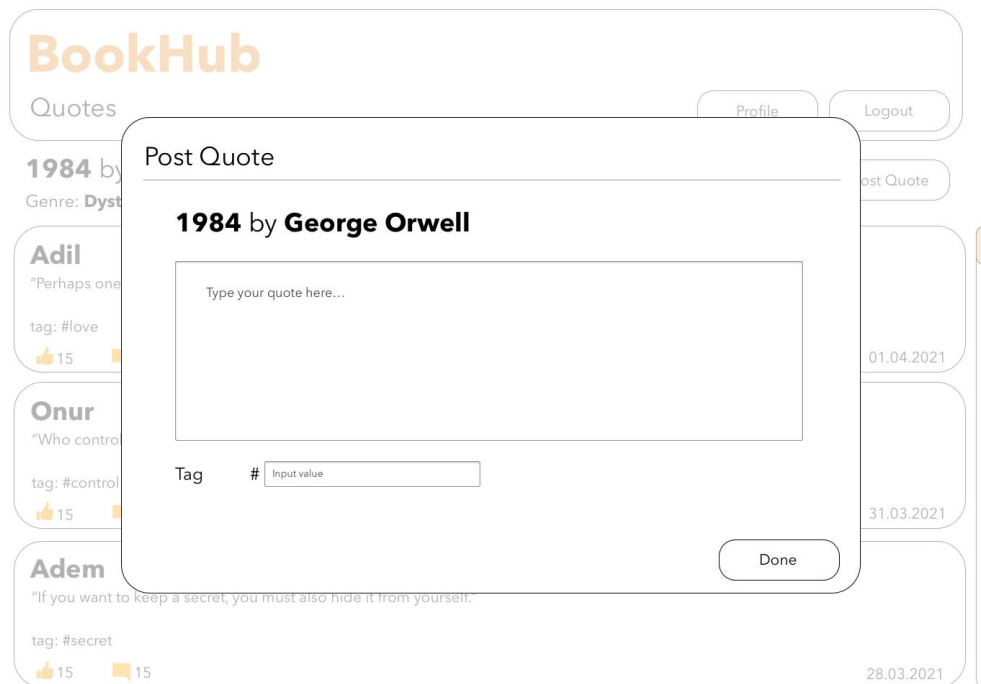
BookHub
Quotes

Profile Logout

1984 by
Genre: Dyst

ost Quote

Adil
"Perhaps one
tag: #love
15
01.04.2021

Onur
"Who contro
tag: #control
15
31.03.2021

Adem
"If you want to keep a secret, you must also hide it from yourself."
tag: #secret
15 15
28.03.2021

Post Quote

**1984** by **George Orwell**

Type your quote here...

Tag # Input value

Done